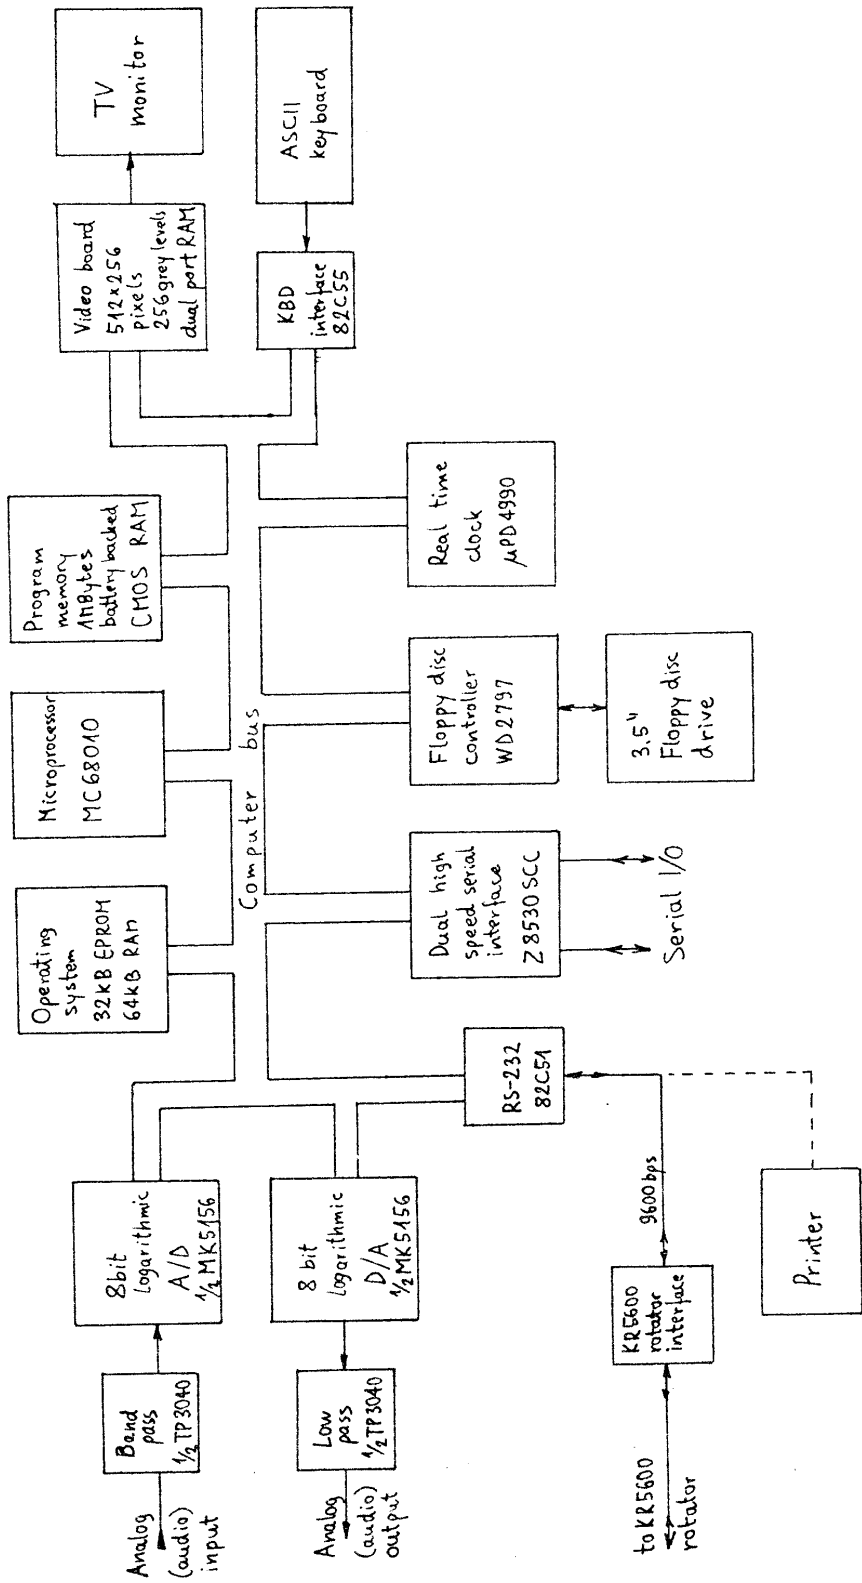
TV monitor

ASCII keyboard

Video board 512x256 pixels 256 grey levels dual port RAM

KBD interface 82C55

Real time clock μPD4990

Program memory 1MBytes battery backed CMOS RAM

Floppy disc controller WD2797

3.5" Floppy disc drive

Microprocessor MC68010

Computer bus

Dual high speed serial interface Z8530 SCC

Serial I/O

Operating system 32kB EPROM 64kB RAM

RS-232 82C51

9600 bps

Printer

8bit logarithmic A/D $\frac{1}{2}$ MK5156

8 bit logarithmic D/A $\frac{1}{2}$ MK5156

KR5600 rotator interface

Band pass $\frac{1}{2}$ TP3040

Low pass $\frac{1}{2}$ TP3040

Analog (audio) input

Analog (audio) output

to KR5600 rotator